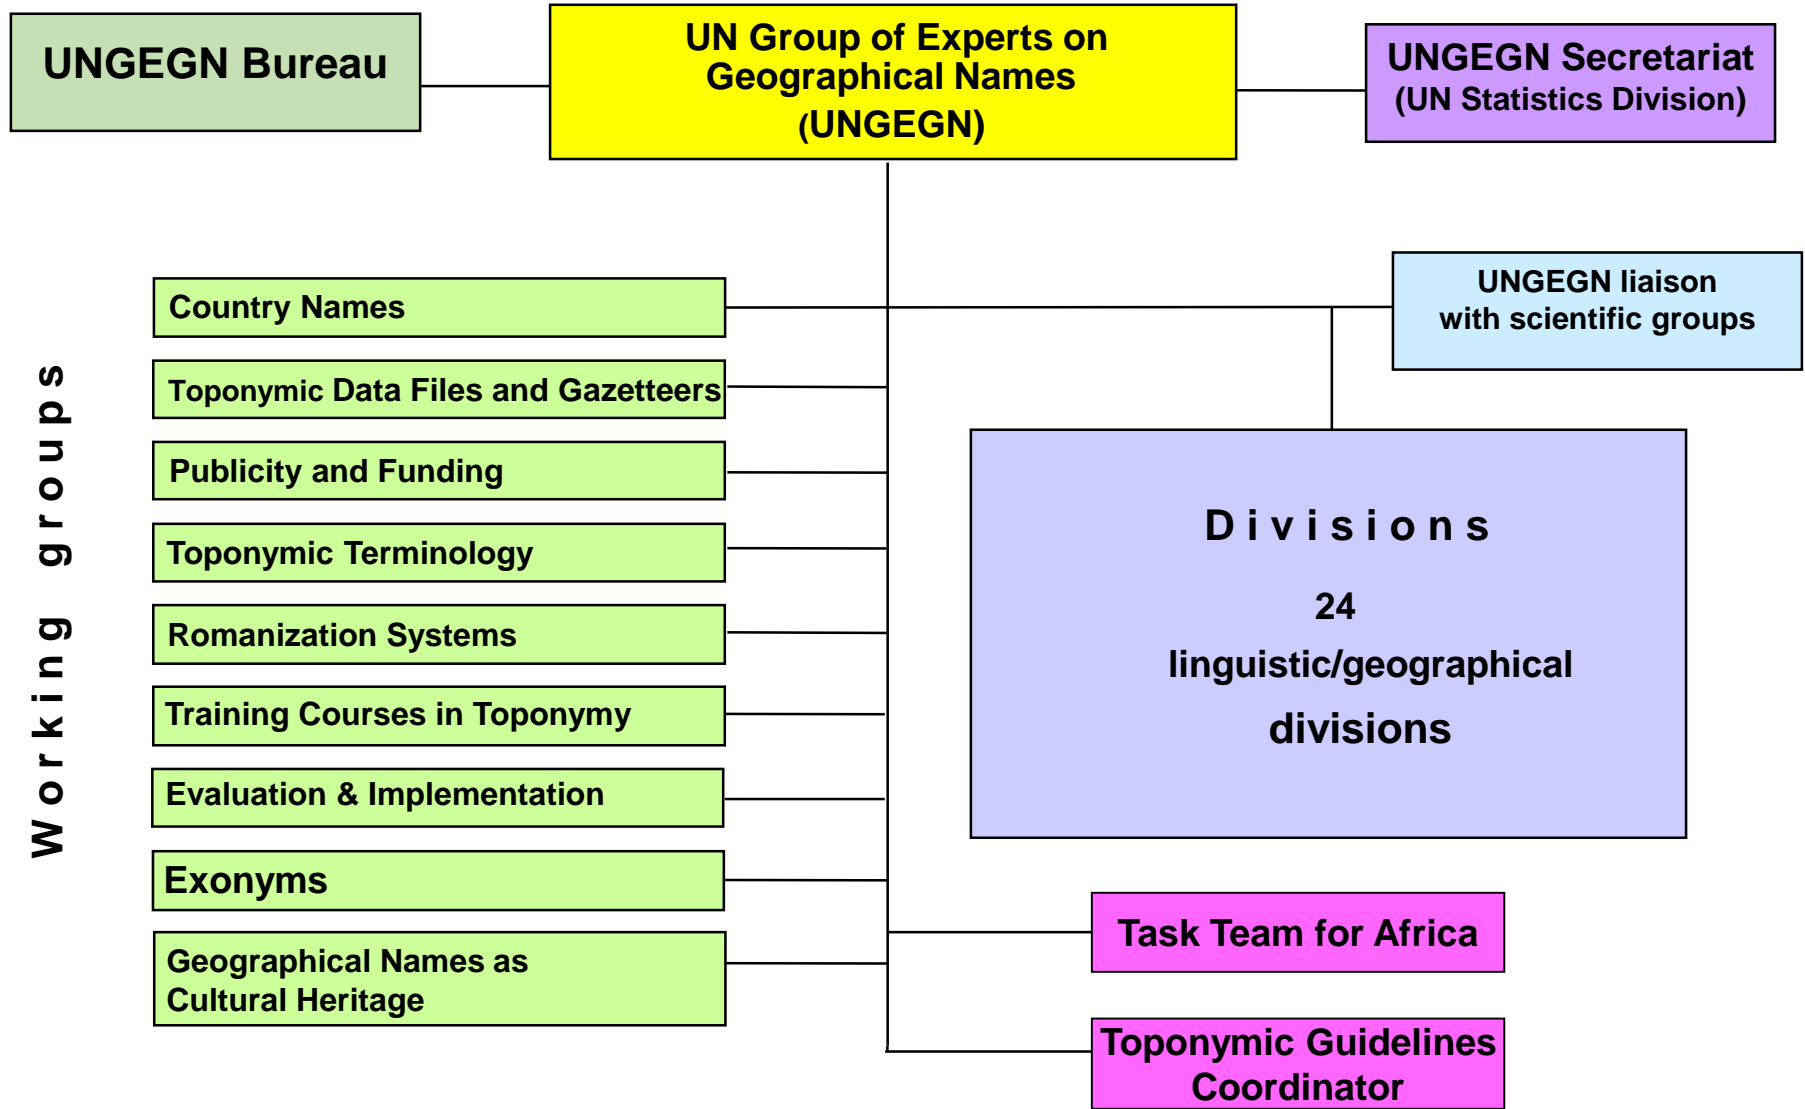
UNGEGN Bureau

UN Group of Experts on Geographical Names (UNGEGN)

UNGEGN Secretariat (UN Statistics Division)

UNGEGN liaison with scientific groups

Working groups

Country Names

Toponymic Data Files and Gazetteers

Publicity and Funding

Toponymic Terminology

Romanization Systems

Training Courses in Toponymy

Evaluation & Implementation

Exonyms

Geographical Names as Cultural Heritage

Divisions

24 linguistic/geographical divisions

Task Team for Africa

Toponymic Guidelines Coordinator